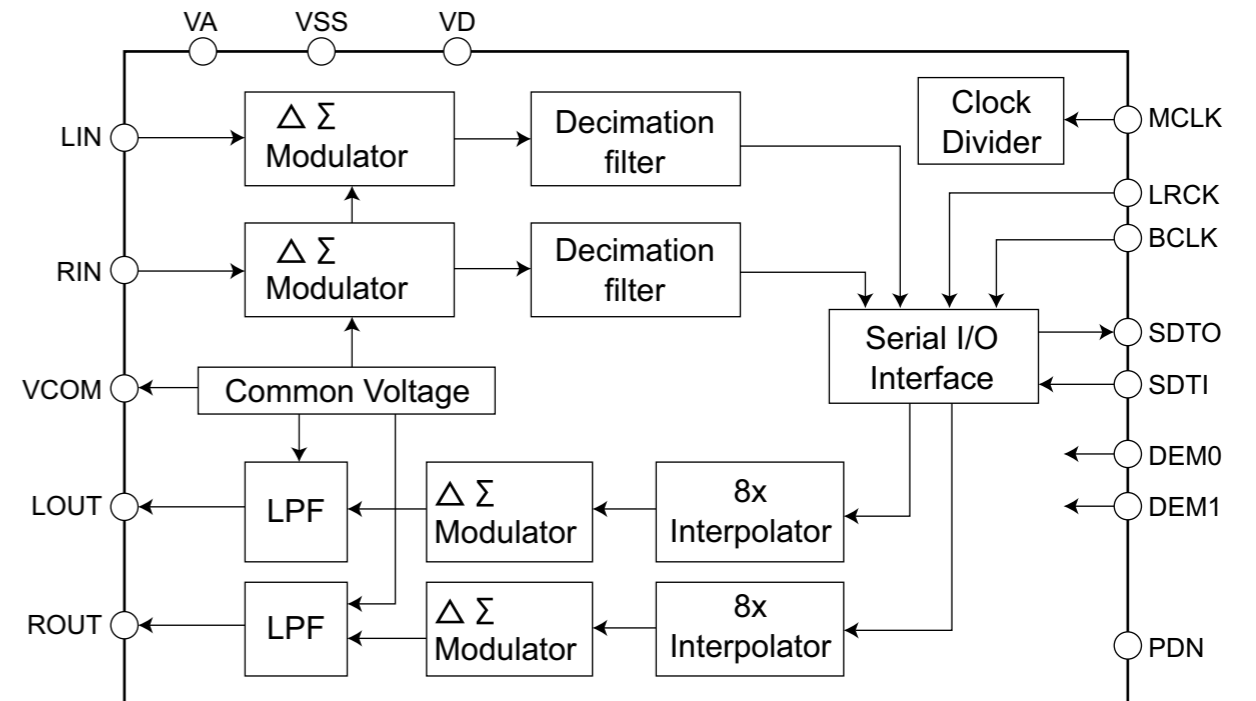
VA VSS VD

LIN

$\Delta\ \Sigma$ Modulator

Decimation filter

Clock Divider

MCLK

LRCK

BCLK

RIN

$\Delta\ \Sigma$ Modulator

Decimation filter

Serial I/O Interface

SDTO

SDTI

VCOM

Common Voltage

DEM0

DEM1

LOUT

LPF

$\Delta\ \Sigma$ Modulator

8x Interpolator

ROUT

LPF

$\Delta\ \Sigma$ Modulator

8x Interpolator

PDN